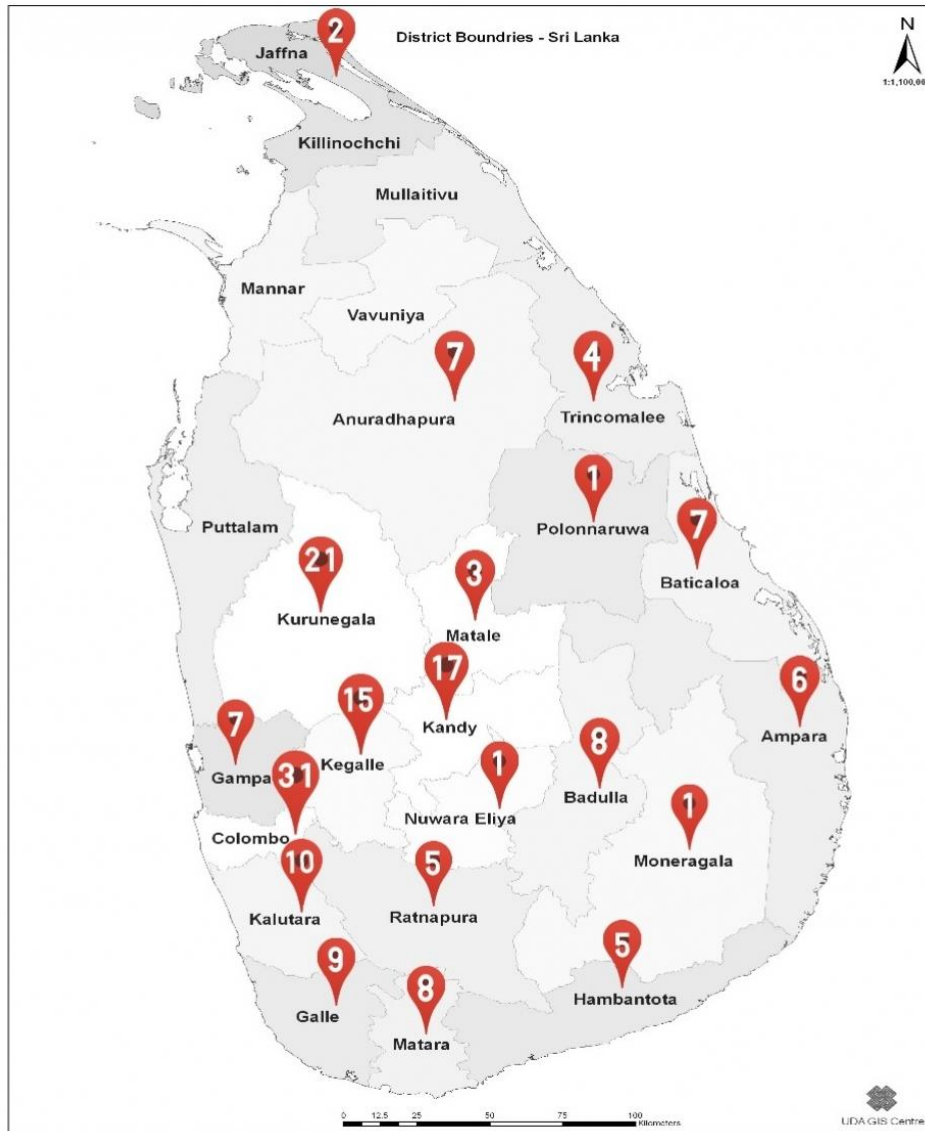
District Boundries - Sri Lanka

N

1:1,100,00

2
Jaffna

Killinochchi

Mullaitivu

Mannar

Vavuniya

7
Anuradhapura

4
Trincomalee

1
Polonnaruwa

Puttalam

7
Baticaloa

21
Kurunegala

3
Matale

17
Kandy

15
Kegalle

6
Ampara

7
Gampa

31

1
Nuwara Eliya

8
Badulla

1
Moneragala

Colombo

10
Kalutara

5
Ratnapura

5
Hambantota

9
Galle

8
Matara

0 12.5 25 50 75 100 Kilometers

UDA GIS Centre